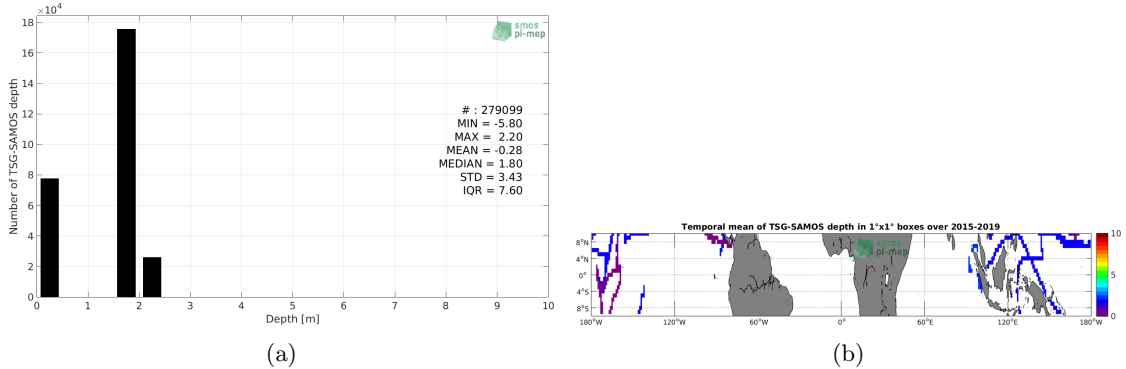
$\times 10^4$
18
16
14
12
10
8
6
4
2
0
Number of TSG-SAMOS depth

smos pi-mep

# : 279099
MIN = -5.80
MAX = 2.20
MEAN = -0.28
MEDIAN = 1.80
STD = 3.43
IQR = 7.60

0 1 2 3 4 5 6 7 8 9 10
Depth [m]

(a)

Temporal mean of TSG-SAMOS depth in 1°x1° boxes over 2015-2019

8°N
4°N
0°
4°S
8°S

smos pi-mep

180°W 120°W 60°W 0° 60°E 120°E 180°W

10
5
0

(b)